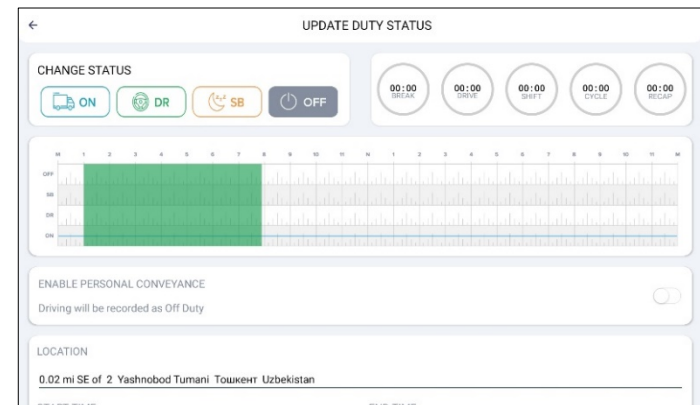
←

UPDATE DUTY STATUS

CHANGE STATUS

ON DR SB OFF

00:00 BREAK
00:00 DRIVE
00:00 SHIFT
00:00 CYCLE
00:00 RECAP

M 1 2 3 4 5 6 7 8 9 10 11 N 1 2 3 4 5 6 7 8 9 10 11 M

OFF
SB
DR
ON

ENABLE PERSONAL CONVEYANCE

Driving will be recorded as Off Duty

LOCATION

0.02 mi SE of 2 Yashnobod Tumani Тошкент Uzbekistan

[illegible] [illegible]